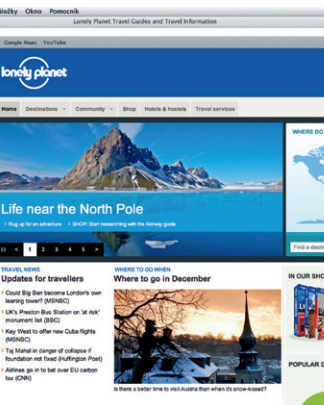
Složky Okno Pomocník
Lonely Planet Travel Guides and Travel Information
Google Maps YouTube
lonely planet
Home Destinations Community Shop Hotels & hostels Travel services
WHERE DO
Life near the North Pole
Plug up for an adventure SHOP: Start researching with the Norway guide
1 2 3 4 5
Find a destin
TRAVEL NEWS
Updates for travellers
Could Big Ben become London's own leaning tower? (MSNBC)
UK's Preston Bus Station on 'at risk' monument list (BBC)
Key West to offer new Cuba flights (MSNBC)
Taj Mahal in danger of collapse if foundation not fixed (Huffington Post)
EU airlines told not to bail over EU carbon tax (CNN)
WHERE TO GO WHEN
Where to go in December
Is there a better time to visit Austria than when it's snow-kissed?
IN OUR SHO
POPULAR D